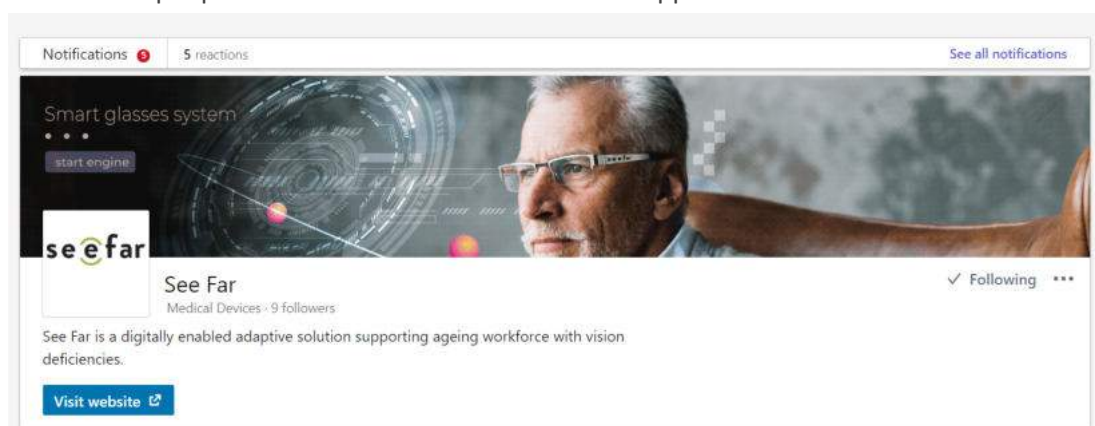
Notifications 5 | 5 reactions | See all notifications

Smart glasses system

• • •

start engine

seefar

See Far

Medical Devices · 9 followers

✓ Following •••

See Far is a digitally enabled adaptive solution supporting ageing workforce with vision deficiencies.

Visit website